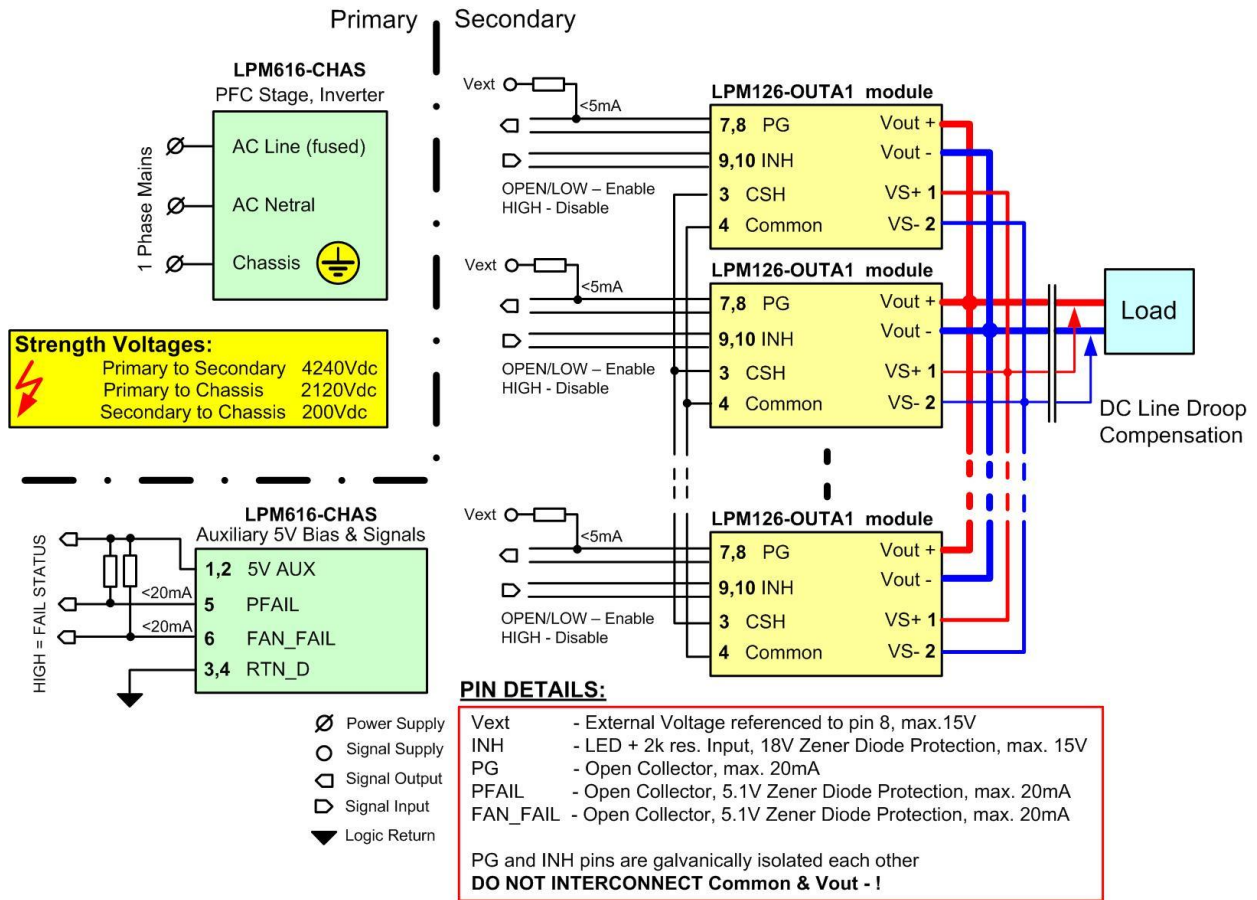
Primary Secondary

LPM616-CHAS
PFC Stage, Inverter

1 Phase Mains

AC Line (fused)

AC Netral

Chassis

Strength Voltages:
Primary to Secondary 4240Vdc
Primary to Chassis 2120Vdc
Secondary to Chassis 200Vdc

Vext
<5mA
LPM126-OUTA1 module
7,8 PG
9,10 INH
3 CSH
4 Common
Vout +
Vout -
VS+ 1
VS- 2
OPEN/LOW – Enable
HIGH - Disable

Vext
<5mA
LPM126-OUTA1 module
7,8 PG
9,10 INH
3 CSH
4 Common
Vout +
Vout -
VS+ 1
VS- 2
OPEN/LOW – Enable
HIGH - Disable

Load

DC Line Droop Compensation

Vext
<5mA
LPM126-OUTA1 module
7,8 PG
9,10 INH
3 CSH
4 Common
Vout +
Vout -
VS+ 1
VS- 2
OPEN/LOW – Enable
HIGH - Disable

LPM616-CHAS
Auxiliary 5V Bias & Signals
HIGH = FAIL STATUS
1,2 5V AUX
<20mA
5 PFAIL
<20mA
6 FAN_FAIL
3,4 RTN_D

Power Supply
Signal Supply
Signal Output
Signal Input
Logic Return

PIN DETAILS:
Vext - External Voltage referenced to pin 8, max.15V
INH - LED + 2k res. Input, 18V Zener Diode Protection, max. 15V
PG - Open Collector, max. 20mA
PFAIL - Open Collector, 5.1V Zener Diode Protection, max. 20mA
FAN_FAIL - Open Collector, 5.1V Zener Diode Protection, max. 20mA

PG and INH pins are galvanically isolated each other
DO NOT INTERCONNECT Common & Vout - !